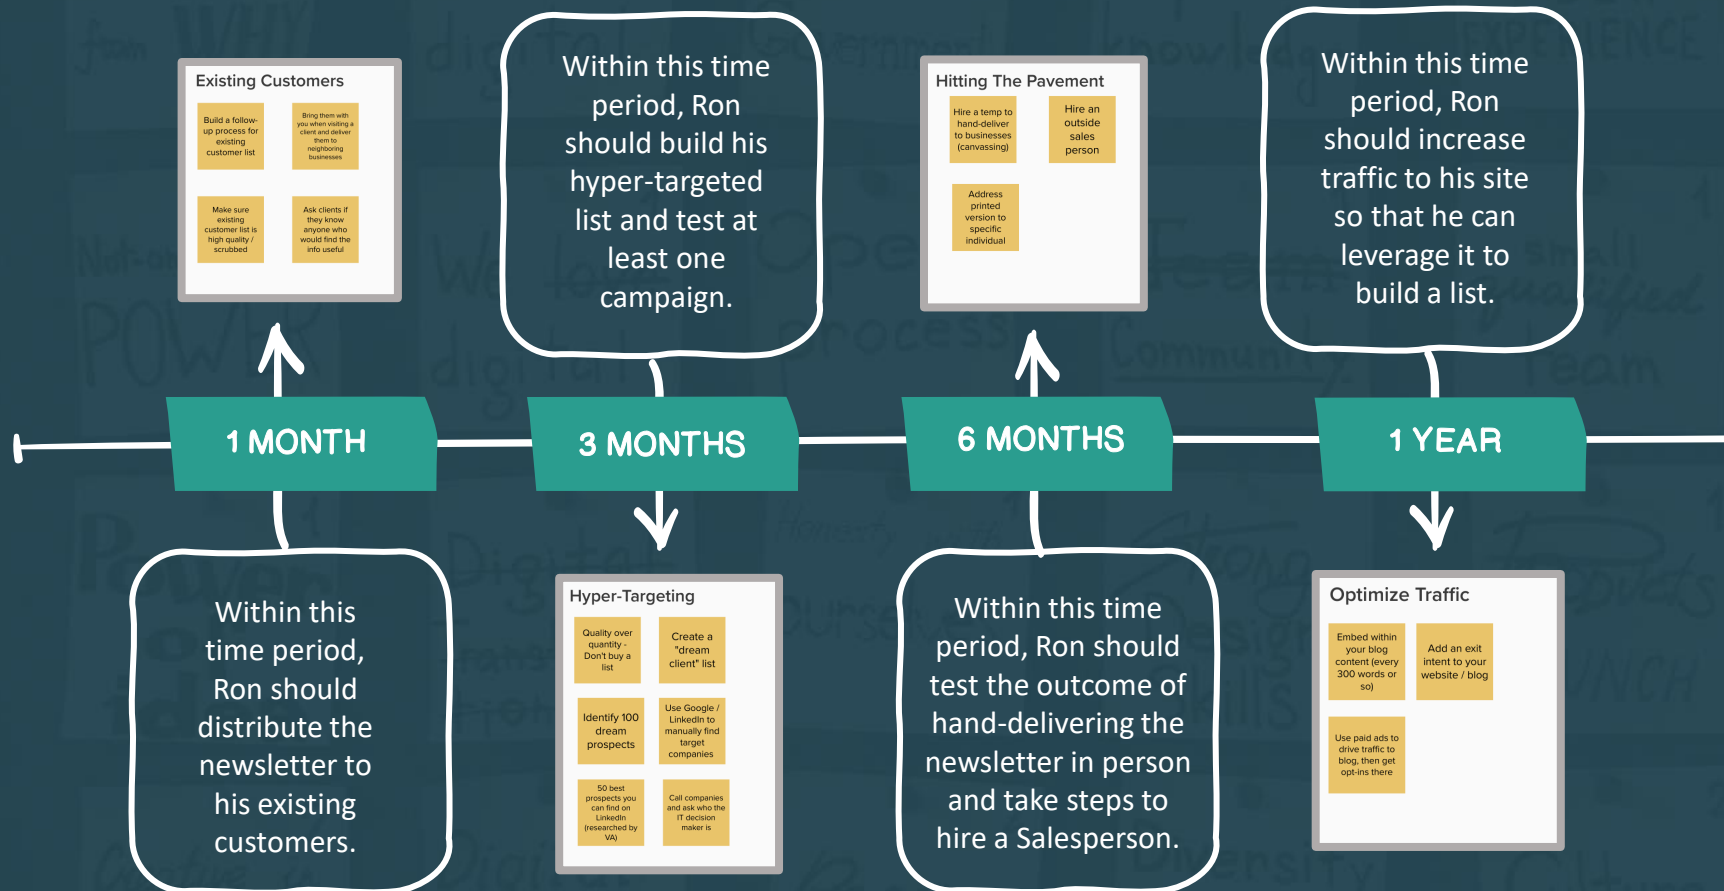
Existing Customers

Build a follow-up process for existing customer list

Bring them with you when visiting a client and deliver them to neighboring businesses

Make sure existing customer list is high quality / scrubbed

Ask clients if they know anyone who would find the info useful

Within this time period, Ron should build his hyper-targeted list and test at least one campaign.

Hitting The Pavement

Hire a temp to hand-deliver to businesses (canvassing)

Hire an outside sales person

Address printed version to specific individual

Within this time period, Ron should increase traffic to his site so that he can leverage it to build a list.

1 MONTH

3 MONTHS

6 MONTHS

1 YEAR

Within this time period, Ron should distribute the newsletter to his existing customers.

Hyper-Targeting

Quality over quantity - Don't buy a list

Create a "dream client" list

Identify 100 dream prospects

Use Google / LinkedIn to manually find target companies

50 best prospects you can find on LinkedIn (researched by VA)

Call companies and ask who the IT decision maker is

Within this time period, Ron should test the outcome of hand-delivering the newsletter in person and take steps to hire a Salesperson.

Optimize Traffic

Embed within your blog content (every 300 words or so)

Add an exit intent to your website / blog

Use paid ads to drive traffic to blog, then get opt-ins there